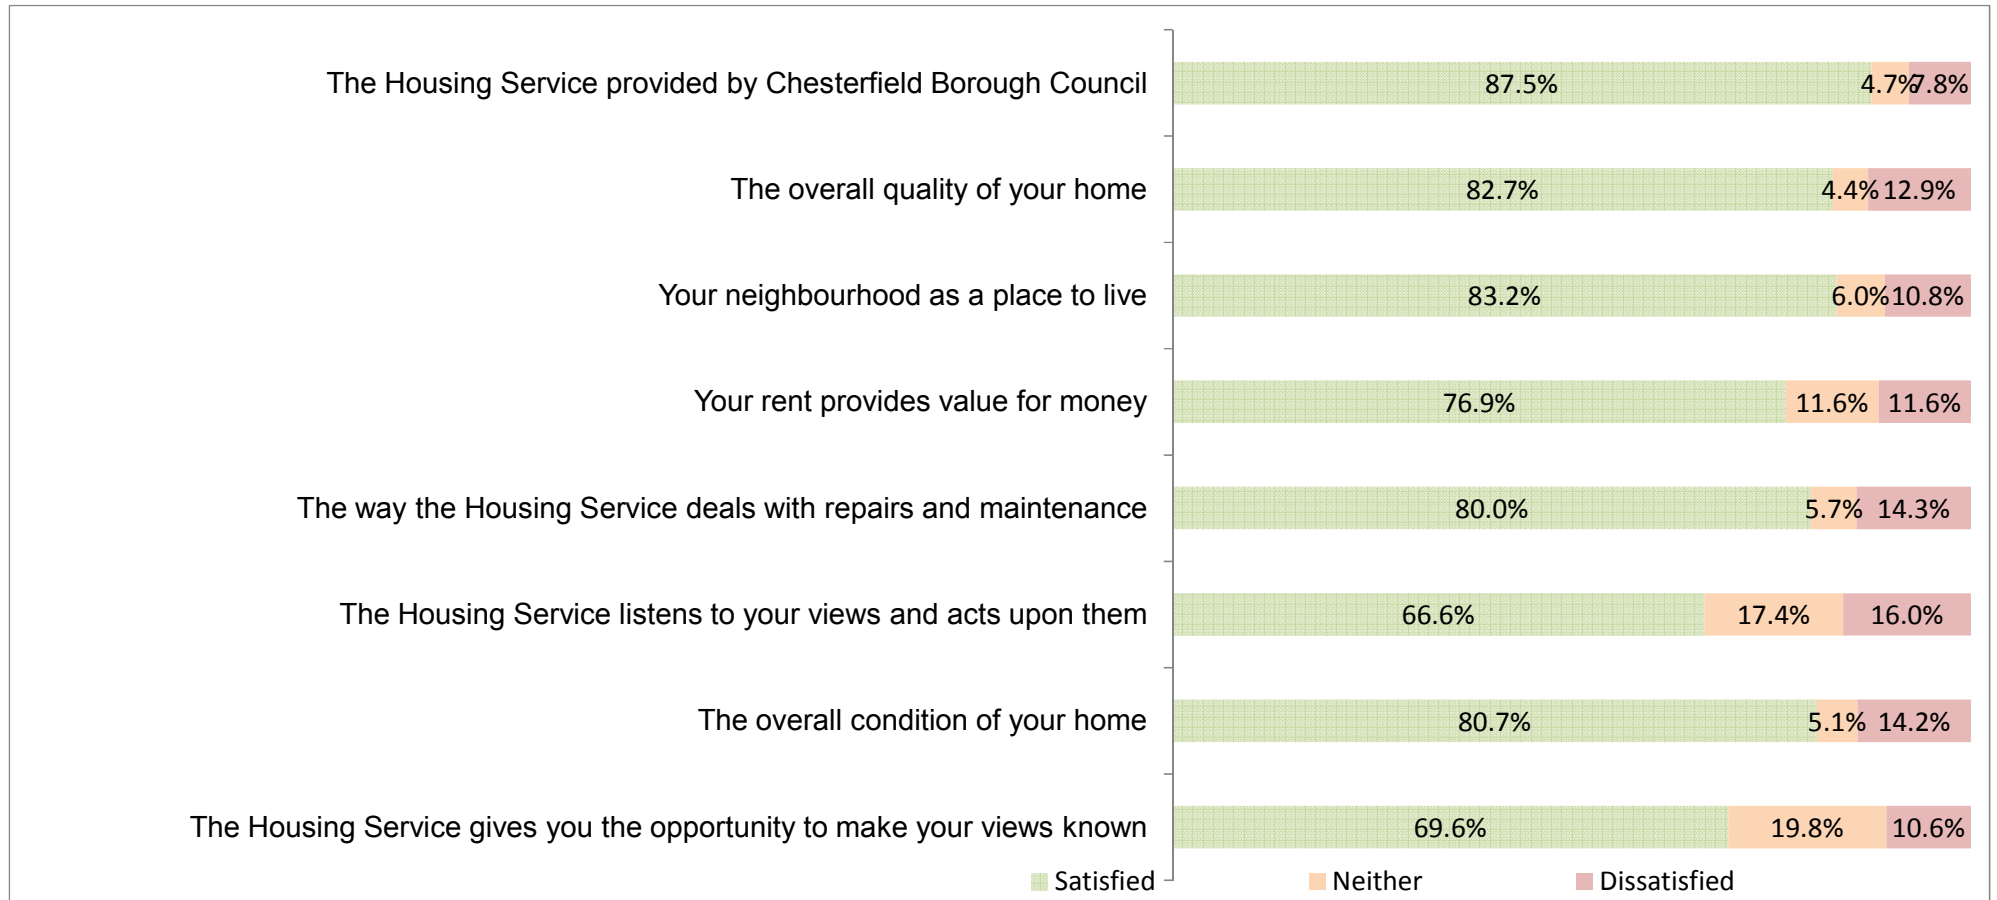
The Housing Service provided by Chesterfield Borough Council 87.5% 4.7% 7.8%

The overall quality of your home 82.7% 4.4% 12.9%

Your neighbourhood as a place to live 83.2% 6.0% 10.8%

Your rent provides value for money 76.9% 11.6% 11.6%

The way the Housing Service deals with repairs and maintenance 80.0% 5.7% 14.3%

The Housing Service listens to your views and acts upon them 66.6% 17.4% 16.0%

The overall condition of your home 80.7% 5.1% 14.2%

The Housing Service gives you the opportunity to make your views known 69.6% 19.8% 10.6%

Satisfied Neither Dissatisfied